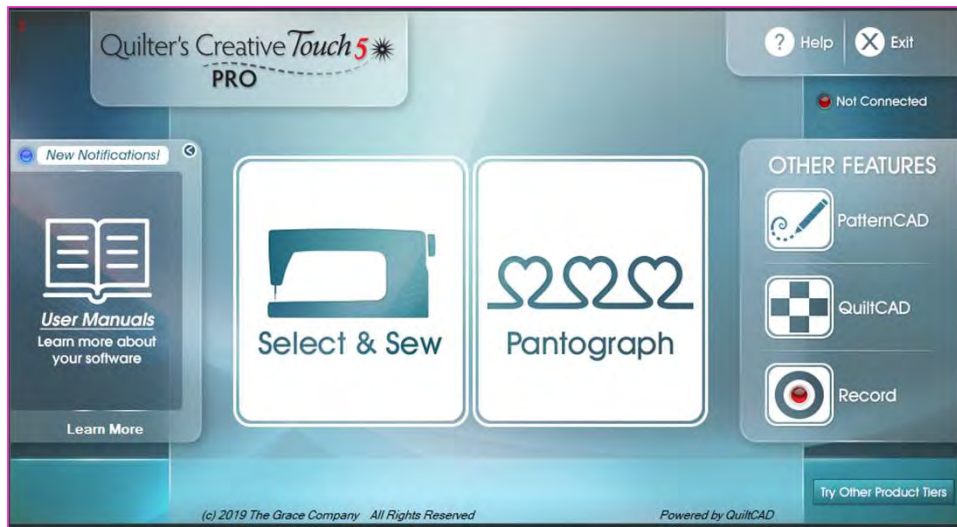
Quilter's Creative Touch 5
PRO

Help Exit

Not Connected

New Notifications!

User Manuals
Learn more about your software

Learn More

Select & Sew

Pantograph

OTHER FEATURES

PatternCAD

QuiltCAD

Record

(c) 2019 The Grace Company All Rights Reserved

Powered by QuiltCAD

Try Other Product Tiers